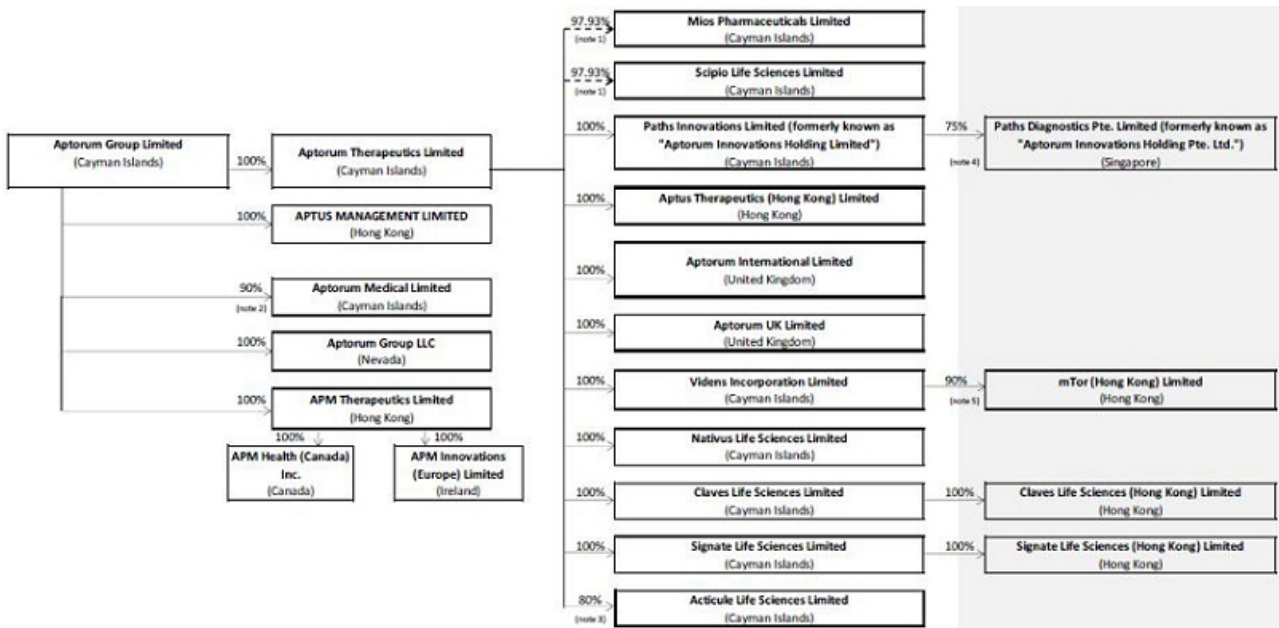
Aptorum Group Limited
(Cayman Islands)

100%

Aptorum Therapeutics Limited
(Cayman Islands)

100%

APTUS MANAGEMENT LIMITED
(Hong Kong)

90%
(note 2)

Aptorum Medical Limited
(Cayman Islands)

100%

Aptorum Group LLC
(Nevada)

100%

APM Therapeutics Limited
(Hong Kong)

100%

APM Health (Canada) Inc.
(Canada)

100%

APM Innovations (Europe) Limited
(Ireland)

97.93%
(note 1)

Mios Pharmaceuticals Limited
(Cayman Islands)

97.93%
(note 1)

Scipio Life Sciences Limited
(Cayman Islands)

100%

Paths Innovations Limited (formerly known as "Aptorum Innovations Holding Limited")
(Cayman Islands)

75%
(note 4)

Paths Diagnostics Pte. Limited (formerly known as "Aptorum Innovations Holding Pte. Ltd.")
(Singapore)

100%

Aptus Therapeutics (Hong Kong) Limited
(Hong Kong)

100%

Aptorum International Limited
(United Kingdom)

100%

Aptorum UK Limited
(United Kingdom)

100%

Videns Incorporation Limited
(Cayman Islands)

90%
(note 5)

mTor (Hong Kong) Limited
(Hong Kong)

100%

Nativus Life Sciences Limited
(Cayman Islands)

100%

Claves Life Sciences Limited
(Cayman Islands)

100%

Claves Life Sciences (Hong Kong) Limited
(Hong Kong)

100%

Signate Life Sciences Limited
(Cayman Islands)

100%

Signate Life Sciences (Hong Kong) Limited
(Hong Kong)

80%
(note 3)

Acticule Life Sciences Limited
(Cayman Islands)